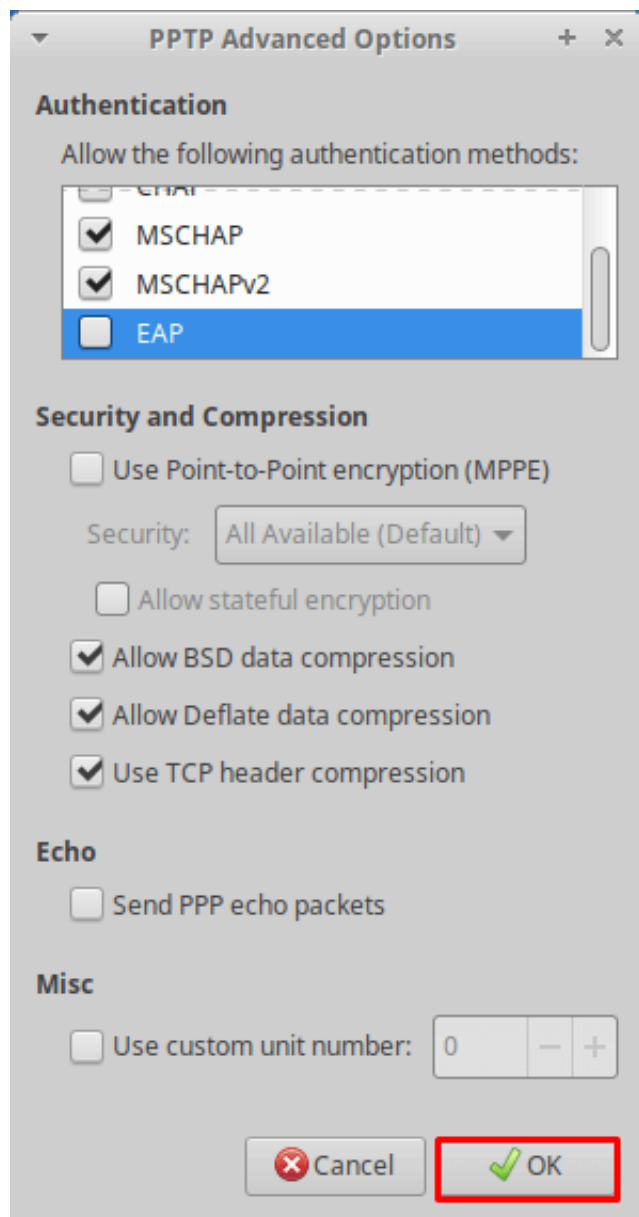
PPTP Advanced Options

Authentication

Allow the following authentication methods:

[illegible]

MSCHAP

MSCHAPv2

EAP

Security and Compression

Use Point-to-Point encryption (MPPE)

Security: All Available (Default)

Allow stateful encryption

Allow BSD data compression

Allow Deflate data compression

Use TCP header compression

Echo

Send PPP echo packets

Misc

Use custom unit number: 0 − +

Cancel OK